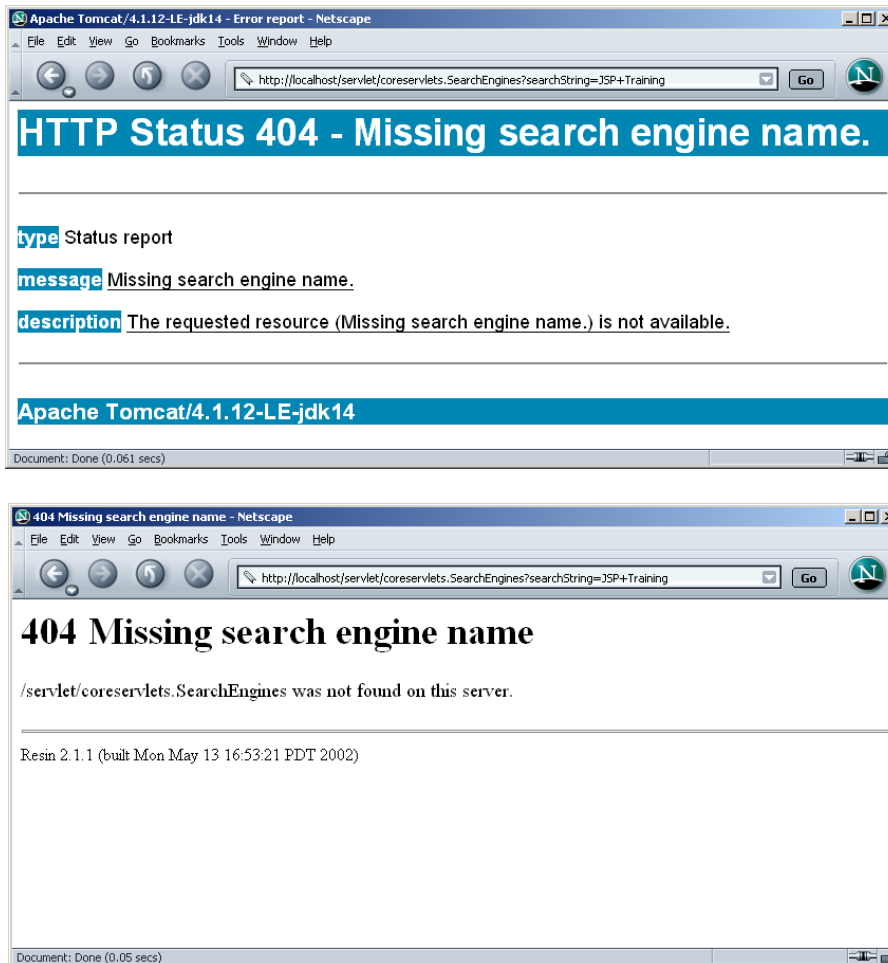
Apache Tomcat/4.1.12-LE-jdk14 - Error report - Netscape

File Edit View Go Bookmarks Tools Window Help

http://localhost/servlet/coreservlets.SearchEngines?searchString=JSP+Training

Go

HTTP Status 404 - Missing search engine name.

type Status report

message Missing search engine name.

description The requested resource (Missing search engine name.) is not available.

Apache Tomcat/4.1.12-LE-jdk14

Document: Done (0.061 secs)

404 Missing search engine name - Netscape

File Edit View Go Bookmarks Tools Window Help

http://localhost/servlet/coreservlets.SearchEngines?searchString=JSP+Training

Go

404 Missing search engine name

/servlet/coreservlets.SearchEngines was not found on this server.

Resin 2.1.1 (built Mon May 13 16:53:21 PDT 2002)

Document: Done (0.05 secs)